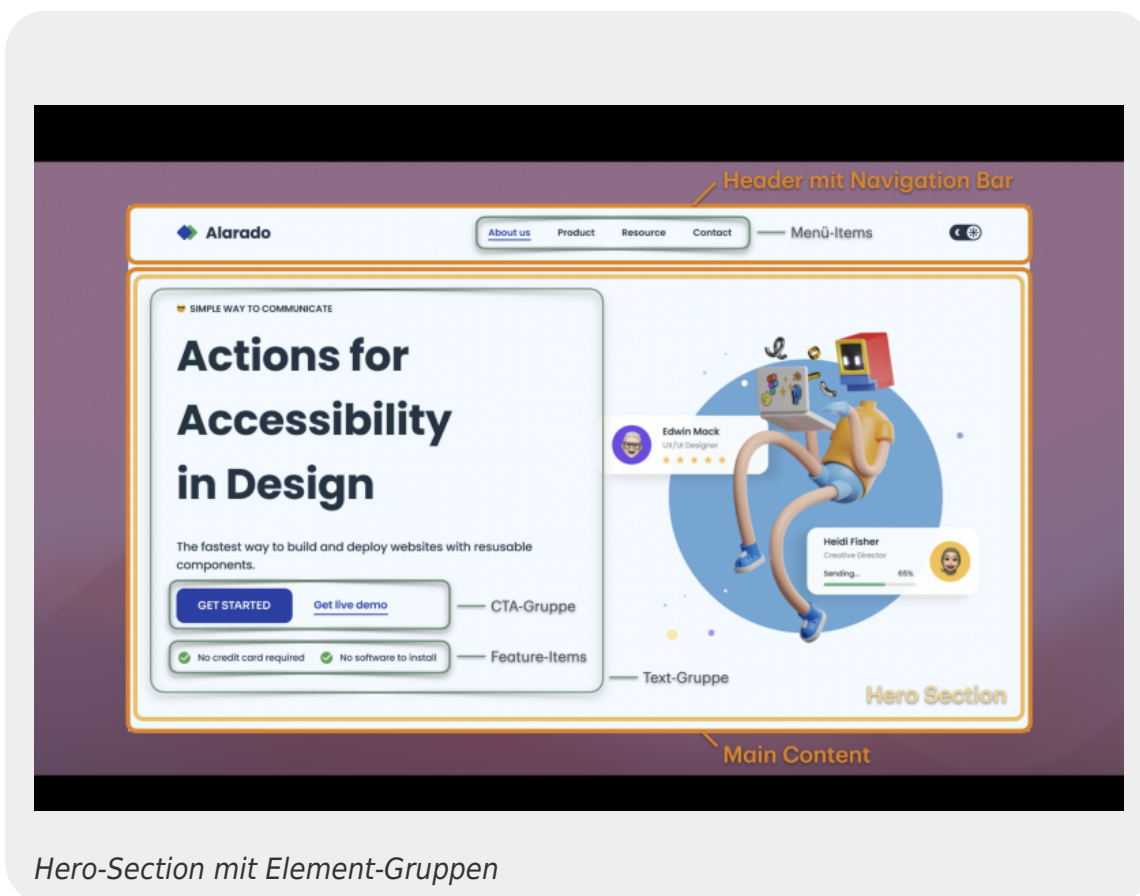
Header mit Navigation Bar

Alarado

About us Product Resource Contact

Menü-Items

SIMPLE WAY TO COMMUNICATE

Actions for Accessibility in Design

The fastest way to build and deploy websites with resusable components.

GET STARTED

Get live demo

CTA-Gruppe

No credit card required

No software to install

Feature-Items

Text-Gruppe

Edwin Mack
UX/UI Designer

Heidi Fisher
Creative Director
Sending... 65%

Hero Section

Main Content

Hero-Section mit Element-Gruppen